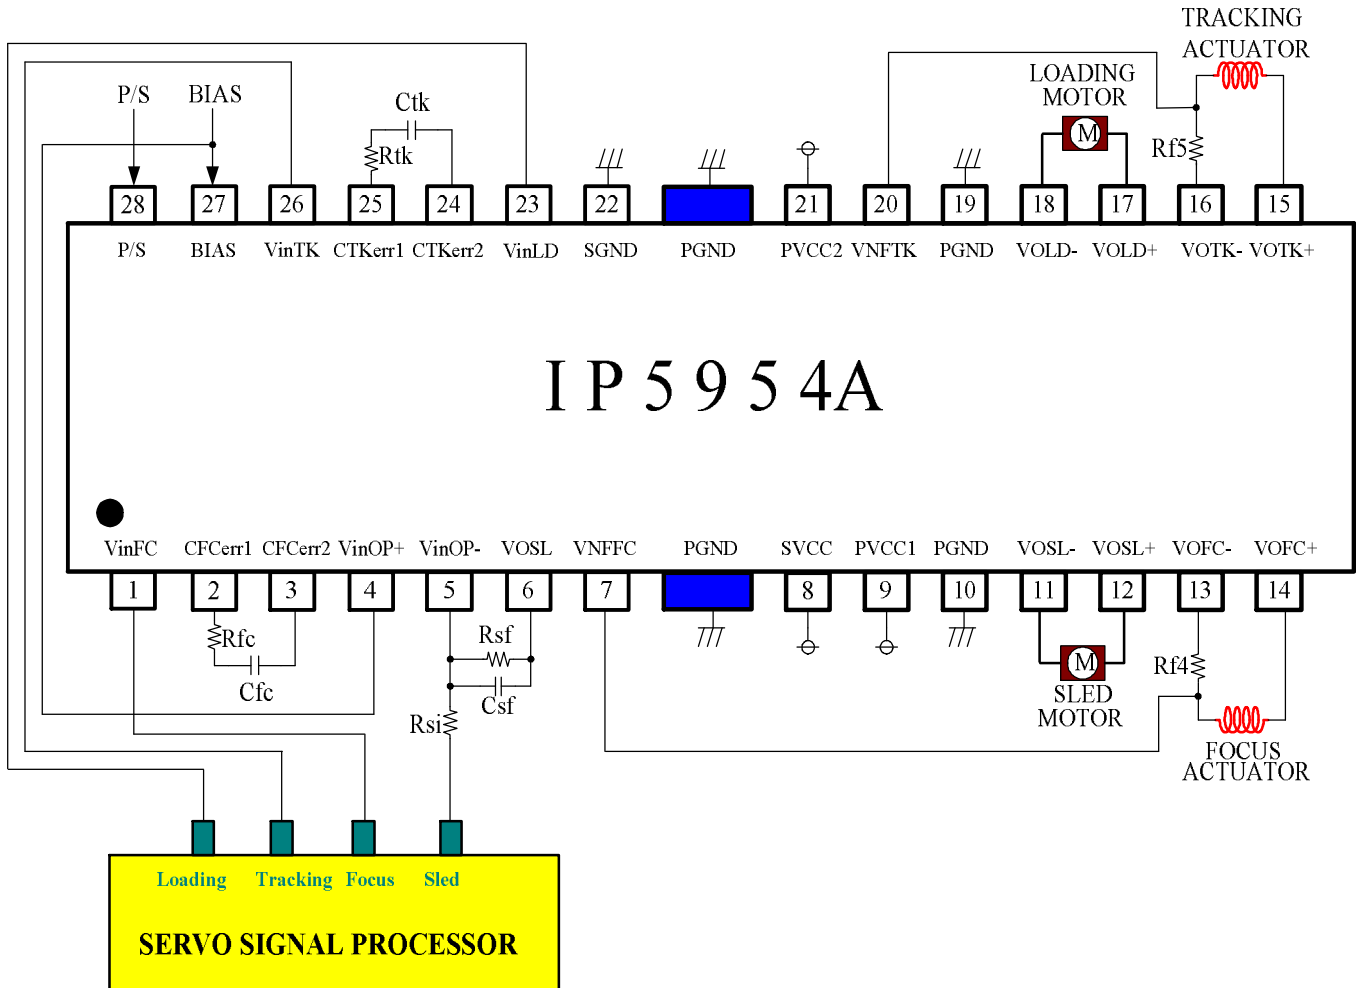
TRACKING ACTUATOR

LOADING MOTOR

P/S BIAS

Ctk

Rtk

M

Rf5

28 27 26 25 24 23 22 PGND 21 20 19 18 17 16 15

P/S BIAS VinTK CTKerr1 CTKerr2 VinLD SGND PGND PVCC2 VNFTK PGND VOLD- VOLD+ VOTK- VOTK+

IP5954A

VinFC CFCerr1 CFCerr2 VinOP+ VinOP- VOSL VNFFC PGND SVCC PVCC1 PGND VOSL- VOSL+ VOFC- VOFC+

1 2 3 4 5 6 7 8 9 10 11 12 13 14

Rfc

Cfc

Rsf

Csf

Rsi

M

SLED MOTOR

Rf4

FOCUS ACTUATOR

Loading Tracking Focus Sled

SERVO SIGNAL PROCESSOR